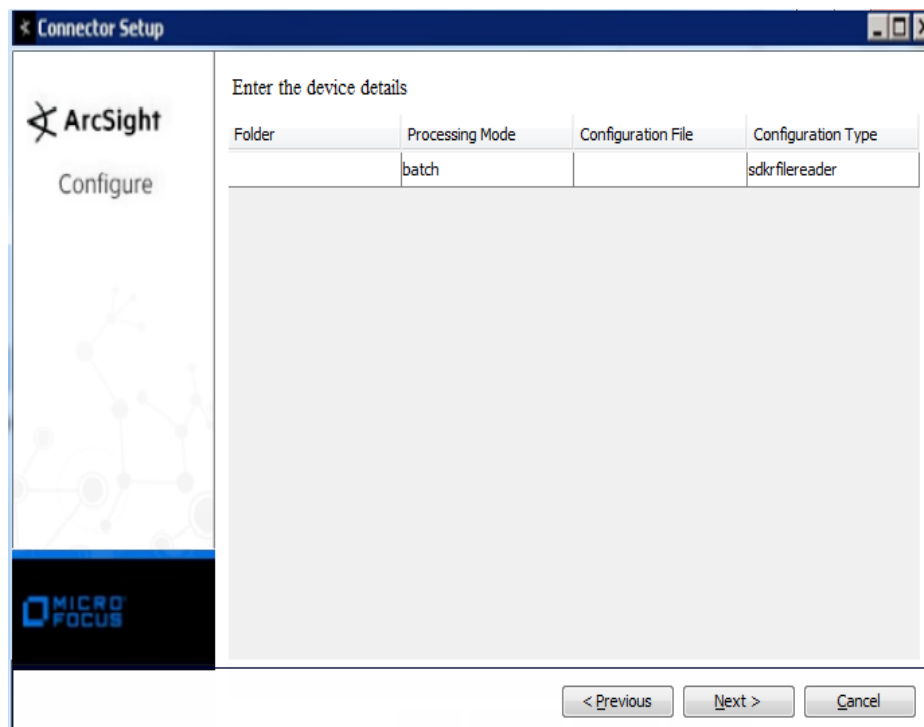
Connector Setup

ArcSight
Configure

MICRO FOCUS

Enter the device details

| Folder | Processing Mode | Configuration File | Configuration Type |
|---|---|---|---|
| | batch | | sdkrfilereader |

< Previous
Next >
Cancel